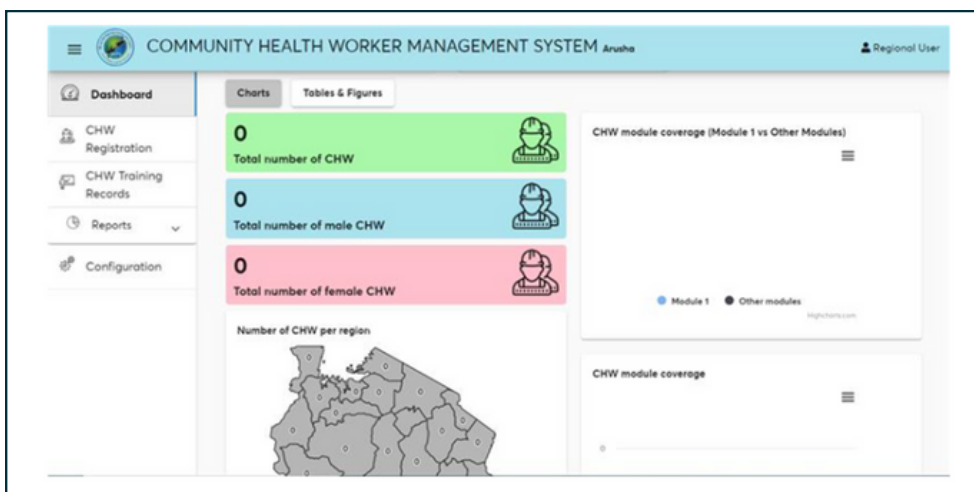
COMMUNITY HEALTH WORKER MANAGEMENT SYSTEM Arusha

Regional User

Dashboard

CHW Registration

CHW Training Records

Reports

Configuration

Charts

Tables & Figures

0

Total number of CHW

0

Total number of male CHW

0

Total number of female CHW

Number of CHW per region

CHW module coverage (Module 1 vs Other Modules)

Module 1

Other modules

Highcharts.com

CHW module coverage

0